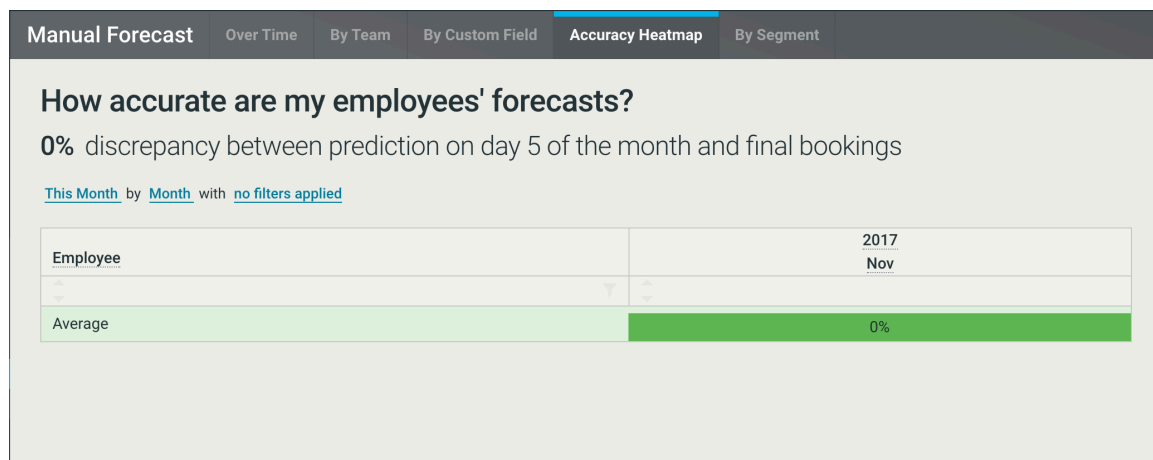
Manual Forecast | Over Time | By Team | By Custom Field | Accuracy Heatmap | By Segment

How accurate are my employees' forecasts?

0% discrepancy between prediction on day 5 of the month and final bookings

This Month by Month with no filters applied

| Employee | 2017 Nov |
|---|---|
| | |
| Average | 0% |